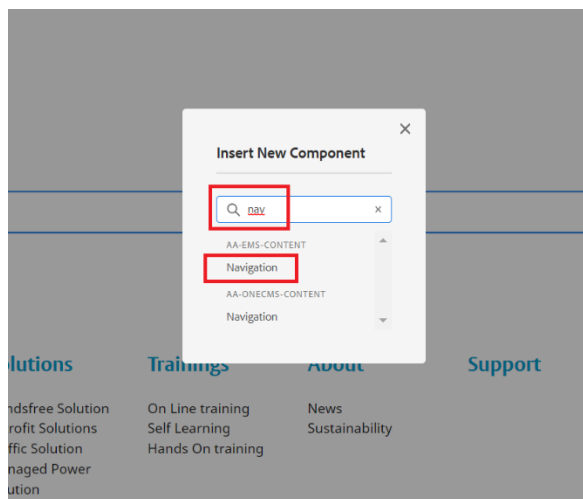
Insert New Component

nav

×

AA-EMS-CONTENT

Navigation

AA-ONECMS-CONTENT

Navigation

×

olutions

ndsfree Solution
rofit Solutions
ffic Solution
naged Power
ution

Trainings

On Line training
Self Learning
Hands On training

About

News
Sustainability

Support